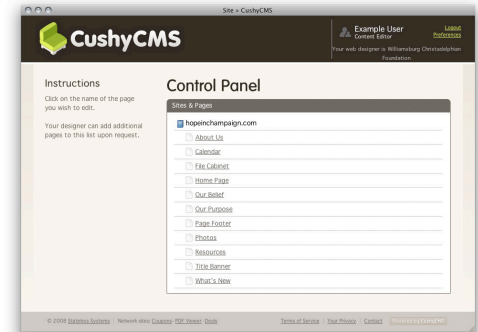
Site » CushyCMS

CushyCMS

Example User
Content Editor

Logout
Preferences

Your web designer is Williamsburg Christadelphian Foundation

Instructions

Click on the name of the page you wish to edit.

Your designer can add additional pages to this list upon request.

Control Panel

Sites & Pages

hopeinchampaign.com

About Us

Calendar

File Cabinet

Home Page

Our Belief

Our Purpose

Page Footer

Photos

Resources

Title Banner

What's New

© 2008 Stateless Systems | Network sites: Coupons · PDF Viewer · Deals

Terms of Service | Your Privacy | Contact | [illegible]